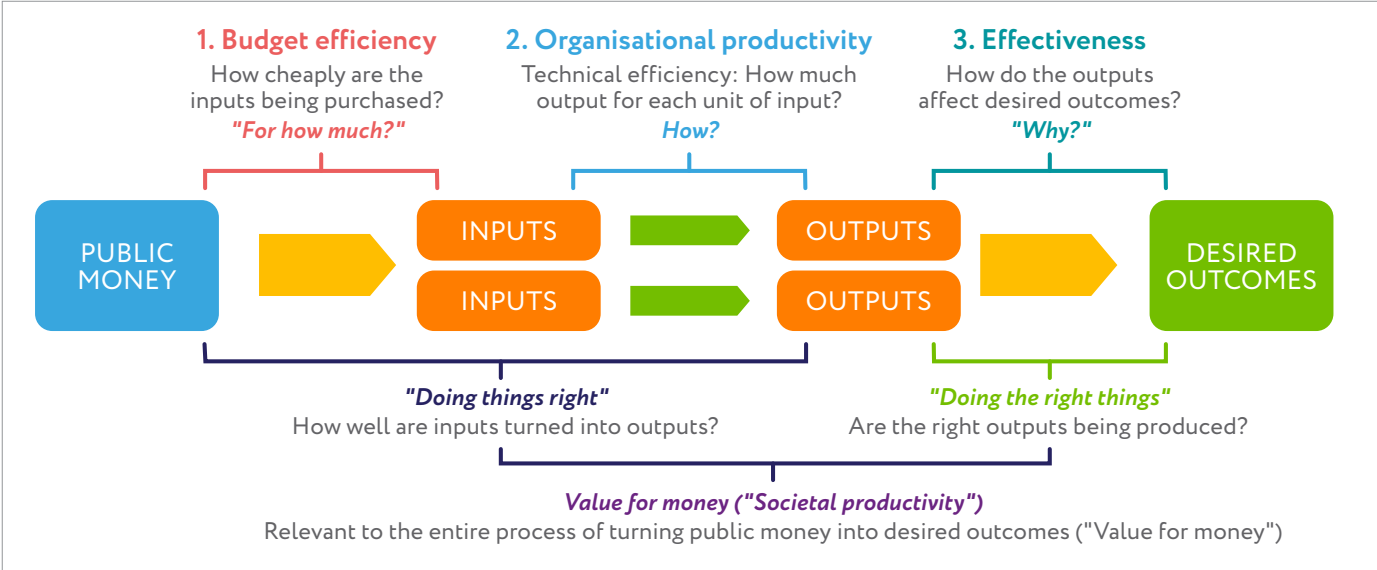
1. Budget efficiency
How cheaply are the inputs being purchased?
"For how much?"

2. Organisational productivity
Technical efficiency: How much output for each unit of input?
How?

3. Effectiveness
How do the outputs affect desired outcomes?
"Why?"

PUBLIC MONEY

INPUTS

INPUTS

OUTPUTS

OUTPUTS

DESIRED OUTCOMES

"Doing things right"
How well are inputs turned into outputs?

"Doing the right things"
Are the right outputs being produced?

Value for money ("Societal productivity")
Relevant to the entire process of turning public money into desired outcomes ("Value for money")